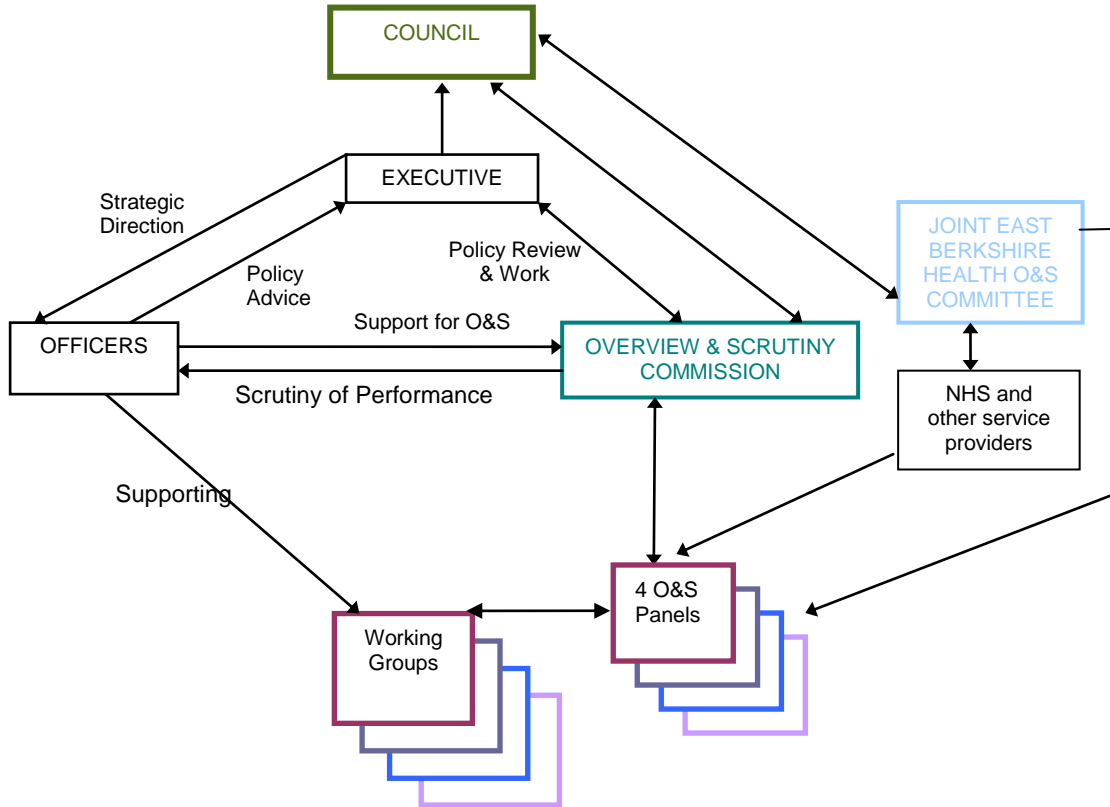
COUNCIL

EXECUTIVE

Strategic Direction

Policy Advice

Policy Review & Work

JOINT EAST BERKSHIRE HEALTH O&S COMMITTEE

OFFICERS

Support for O&S

OVERVIEW & SCRUTINY COMMISSION

Scrutiny of Performance

NHS and other service providers

Supporting

4 O&S Panels

Working Groups